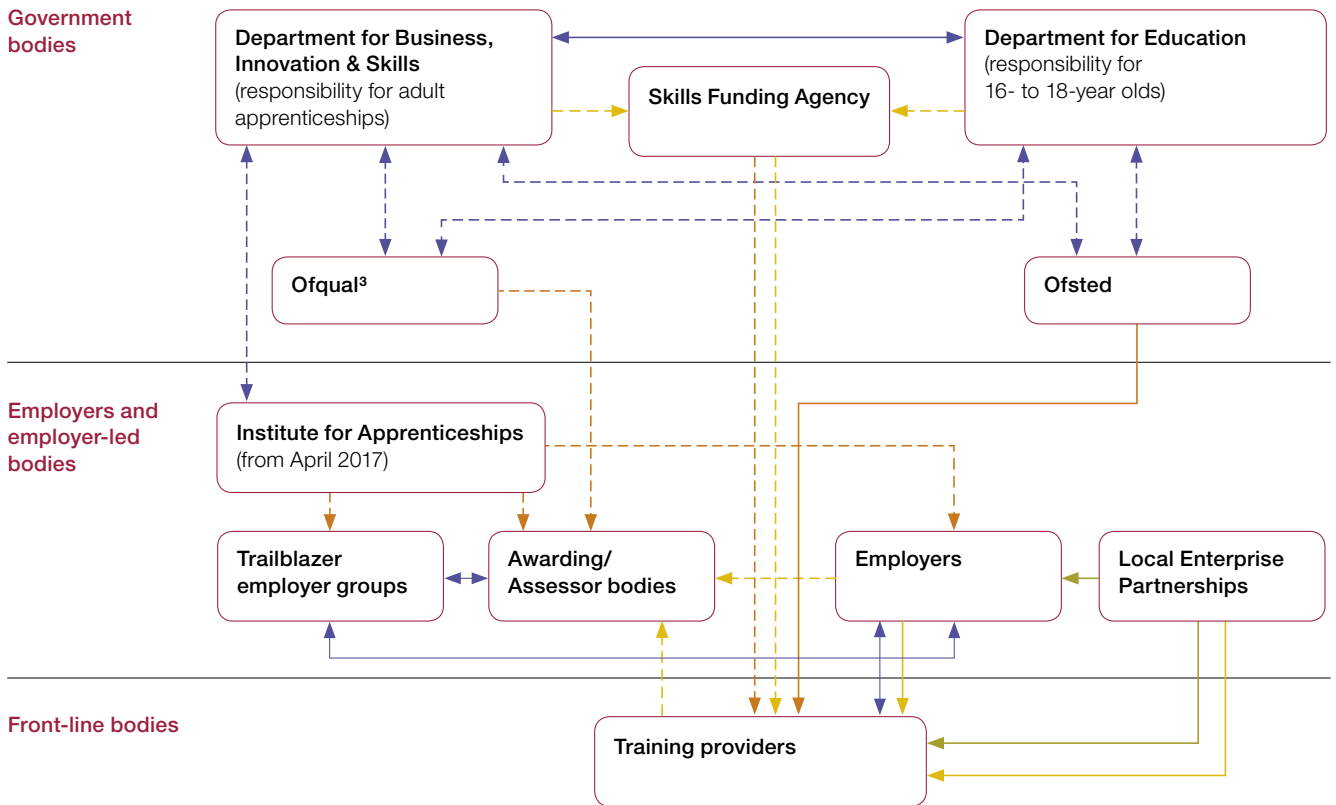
Government bodies

Department for Business, Innovation & Skills (responsibility for adult apprenticeships)

Skills Funding Agency

Department for Education (responsibility for 16- to 18-year olds)

Ofqual³

Ofsted

Employers and employer-led bodies

Institute for Apprenticeships (from April 2017)

Trailblazer employer groups

Awarding/ Assessor bodies

Employers

Local Enterprise Partnerships

Front-line bodies

Training providers